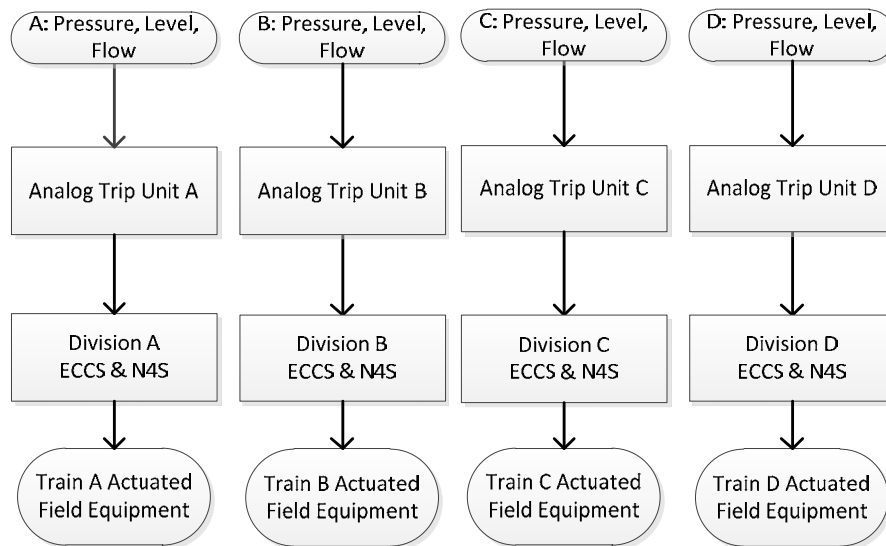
A: Pressure, Level, Flow

Analog Trip Unit A

Division A
ECCS & N4S

Train A Actuated Field Equipment

B: Pressure, Level, Flow

Analog Trip Unit B

Division B
ECCS & N4S

Train B Actuated Field Equipment

C: Pressure, Level, Flow

Analog Trip Unit C

Division C
ECCS & N4S

Train C Actuated Field Equipment

D: Pressure, Level, Flow

Analog Trip Unit D

Division D
ECCS & N4S

Train D Actuated Field Equipment